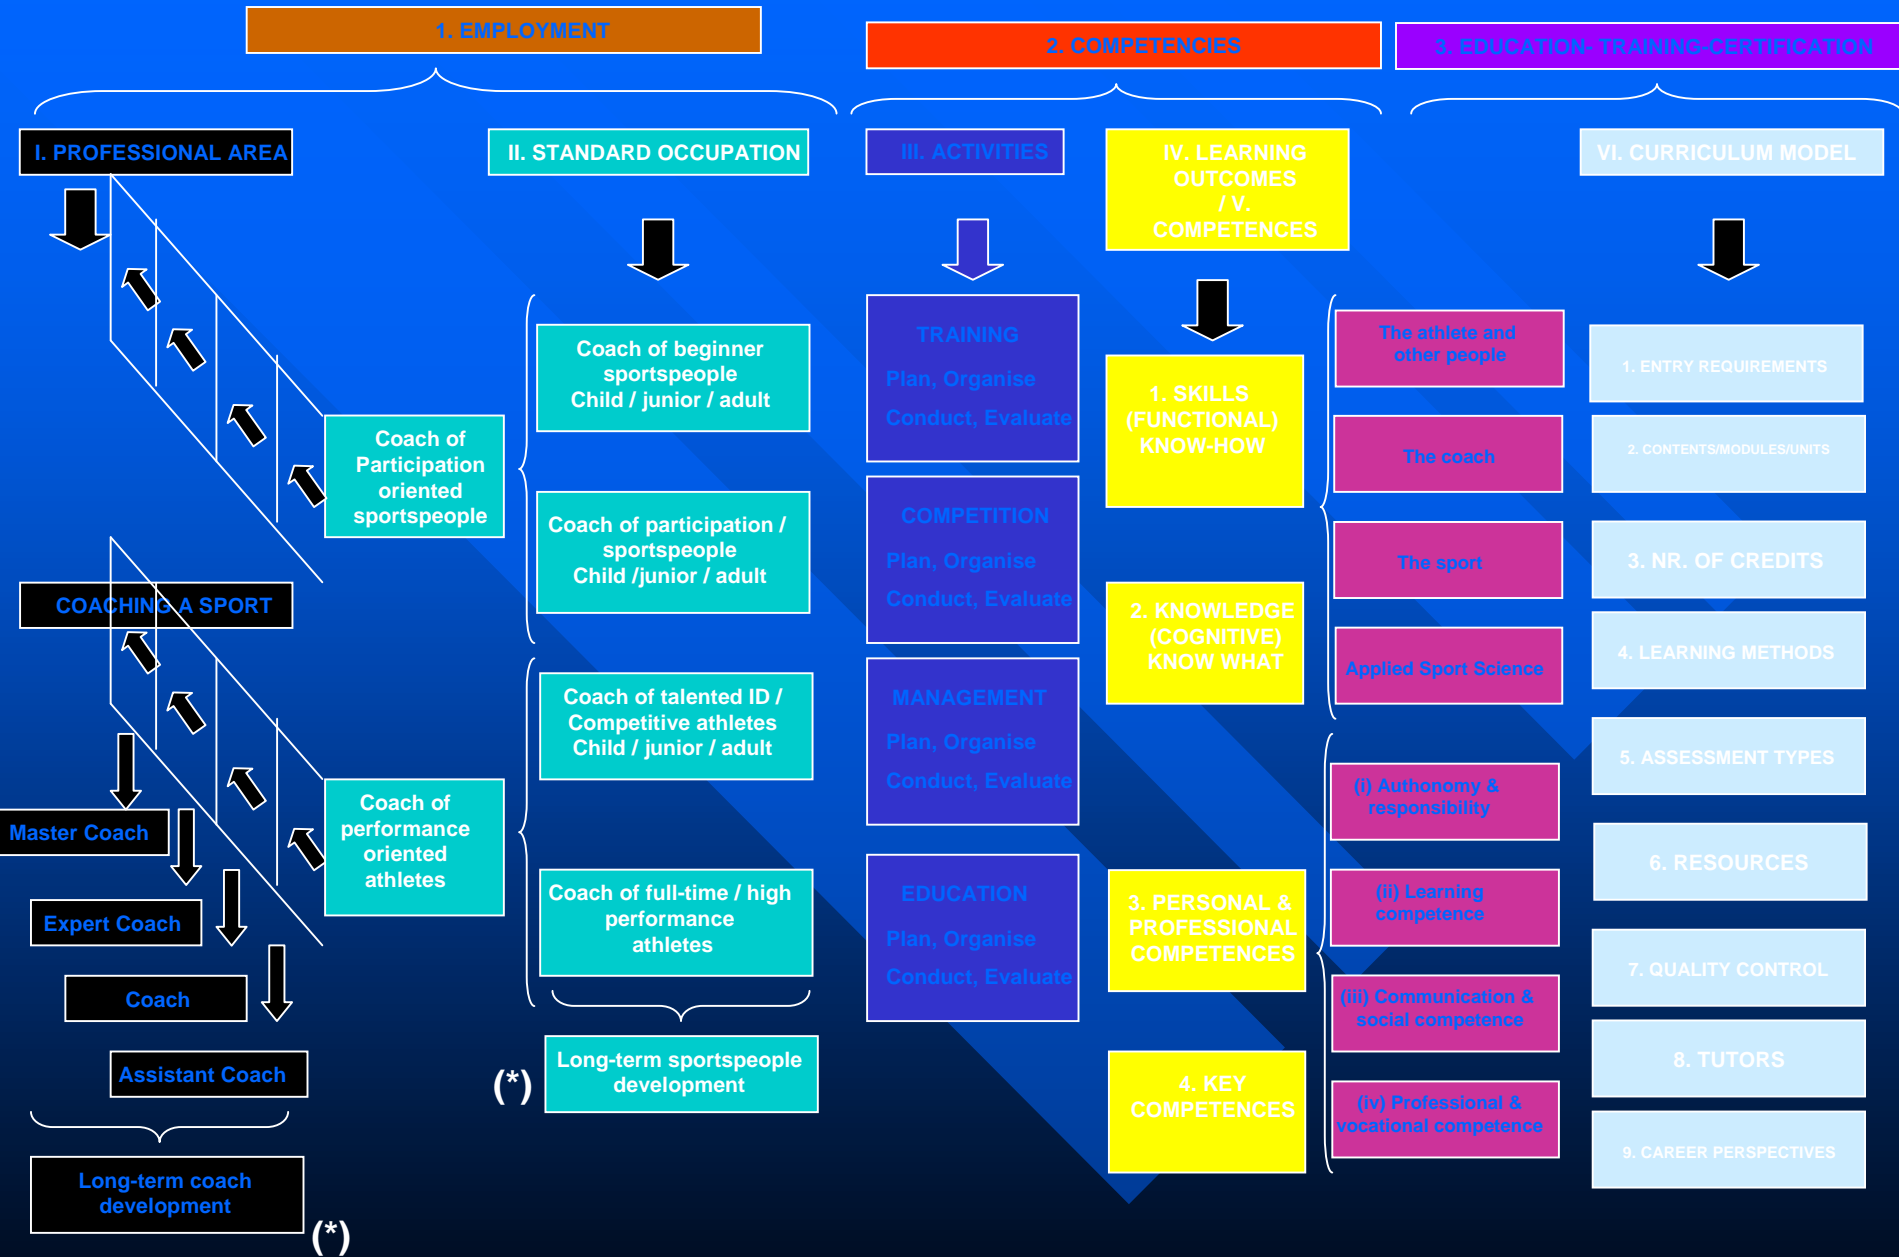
1. EMPLOYMENT

2. COMPETENCIES

3. EDUCATION- TRAINING-CERTIFICATION

I. PROFESSIONAL AREA

II. STANDARD OCCUPATION

III. ACTIVITIES

IV. LEARNING OUTCOMES / V. COMPETENCES

VI. CURRICULUM MODEL

Coach of Participation oriented sportspeople

COACHING A SPORT

Coach of performance oriented athletes

Master Coach

Expert Coach

Coach

Assistant Coach

Long-term coach development

(*)

Coach of beginner sportspeople Child / junior / adult

Coach of participation / sportspeople Child /junior / adult

Coach of talented ID / Competitive athletes Child / junior / adult

Coach of full-time / high performance athletes

(*)

Long-term sportspeople development

TRAINING
Plan, Organise
Conduct, Evaluate

COMPETITION
Plan, Organise
Conduct, Evaluate

MANAGEMENT
Plan, Organise
Conduct, Evaluate

EDUCATION
Plan, Organise
Conduct, Evaluate

1. SKILLS (FUNCTIONAL) KNOW-HOW

2. KNOWLEDGE (COGNITIVE) KNOW WHAT

3. PERSONAL & PROFESSIONAL COMPETENCES

4. KEY COMPETENCES

The athlete and other people

The coach

The sport

Applied Sport Science

(i) Authonomy & responsibility

(ii) Learning competence

(iii) Communication & social competence

(iv) Professional & vocational competence

1. ENTRY REQUIREMENTS

2. CONTENTS/MODULES/UNITS

3. NR. OF CREDITS

4. LEARNING METHODS

5. ASSESSMENT TYPES

6. RESOURCES

7. QUALITY CONTROL

8. TUTORS

9. CAREER PERSPECTIVES